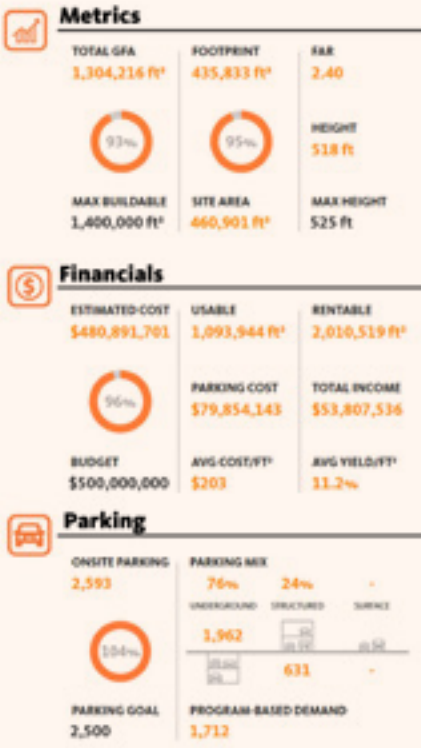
Metrics

TOTAL GFA
1,304,216 ft²

FOOTPRINT
435,833 ft²

FAR
2.40

93%

95%

HEIGHT
518 ft

MAX BUILDABLE
1,400,000 ft²

SITE AREA
460,901 ft²

MAX HEIGHT
525 ft

Financials

ESTIMATED COST
$480,891,701

USABLE
1,093,944 ft²

RENTABLE
2,010,519 ft²

96%

PARKING COST
$79,854,143

TOTAL INCOME
$53,807,536

BUDGET
$500,000,000

AVG COST/FT²
$203

AVG YIELD/FT²
11.2%

Parking

ONSITE PARKING
2,593

PARKING MIX
76%
24%
-

UNDERGROUND
STRUCTURED
SURFACE

1,962

104%

631

-

PARKING GOAL
2,500

PROGRAM-BASED DEMAND
1,712